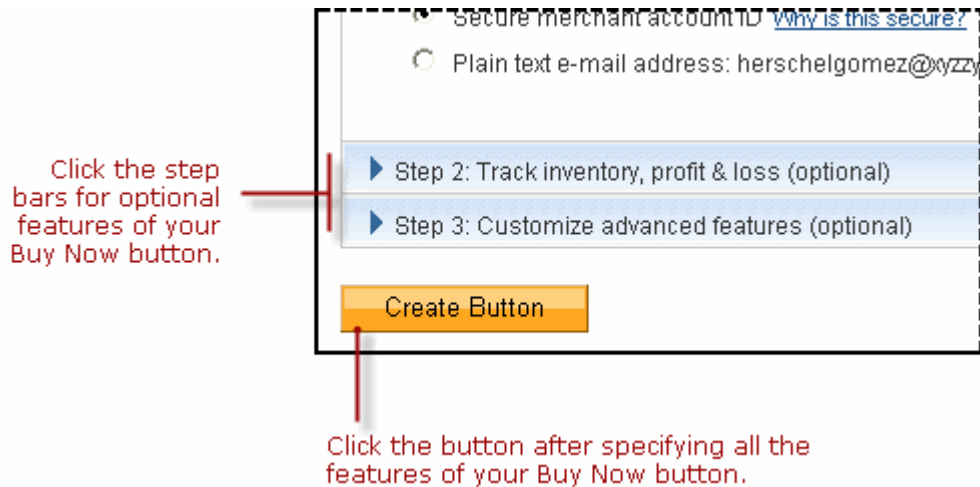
Secure merchant account ID Why is this secure?

Plain text e-mail address: herschelgomez@xyzzy

Click the step bars for optional features of your Buy Now button.

Step 2: Track inventory, profit & loss (optional)

Step 3: Customize advanced features (optional)

Create Button

Click the button after specifying all the features of your Buy Now button.